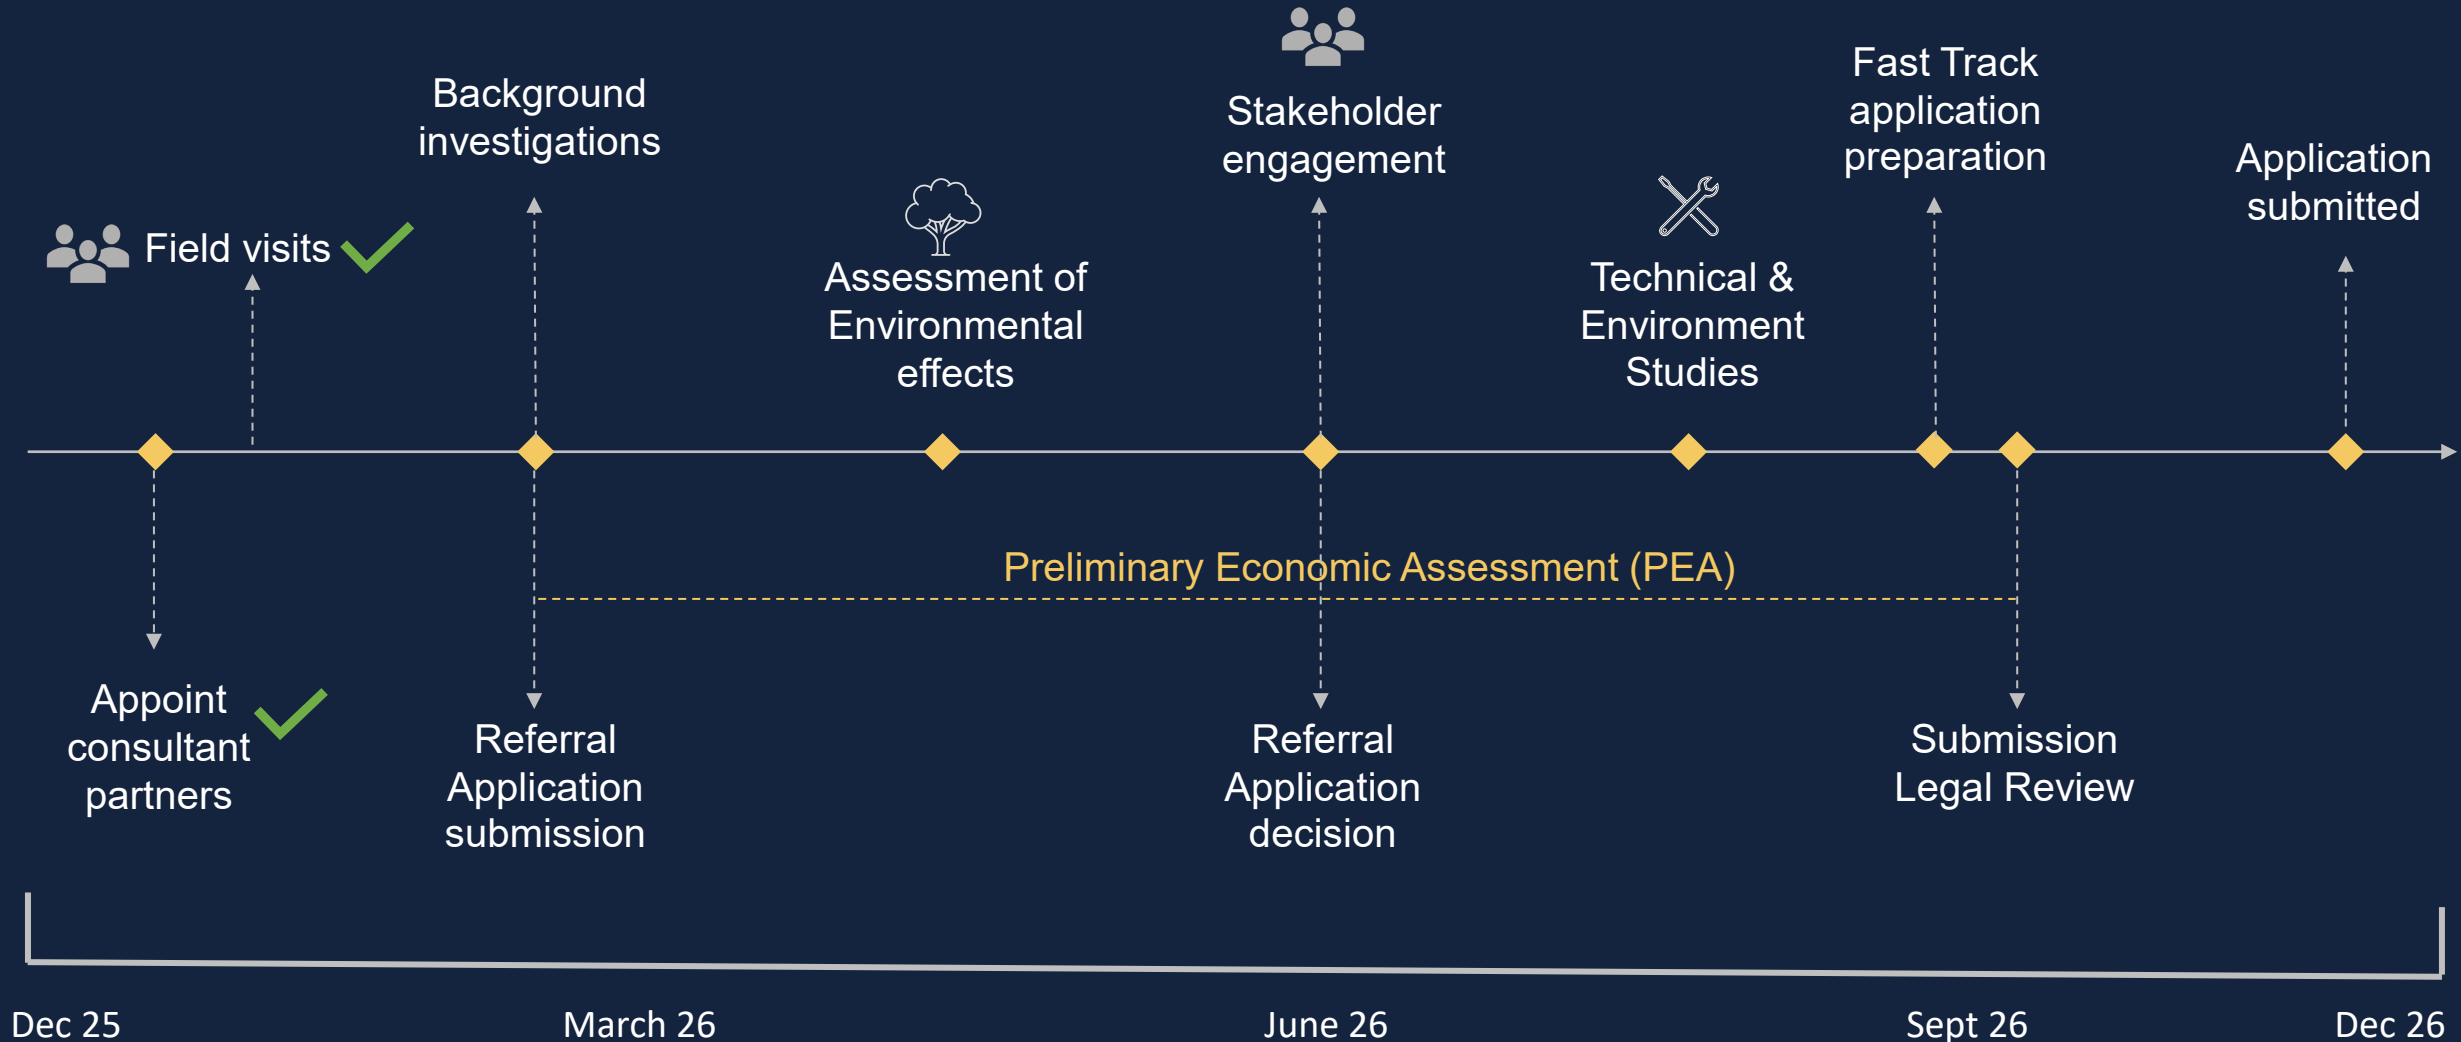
Field visits

Background investigations

Assessment of Environmental effects

Stakeholder engagement

Technical & Environment Studies

Fast Track application preparation

Application submitted

Preliminary Economic Assessment (PEA)

Appoint consultant partners

Referral Application submission

Referral Application decision

Submission Legal Review

Dec 25

March 26

June 26

Sept 26

Dec 26